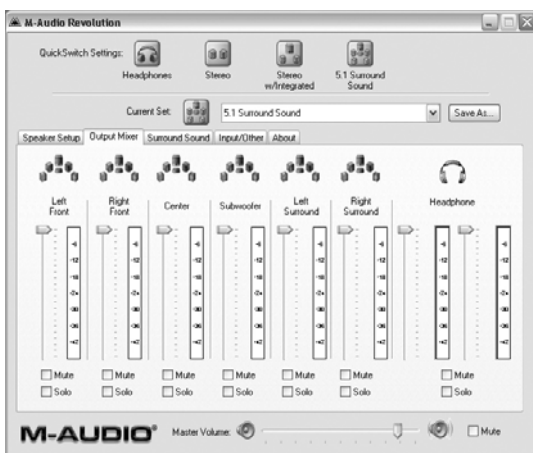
M-Audio Revolution

QuickSwitch Settings:

Headphones

Stereo

Stereo w/Integrated

5.1 Surround Sound

Current Set:

5.1 Surround Sound

Save As...

Speaker Setup

Output Mixer

Surround Sound

Input/Other

About

Left Front

Right Front

Center

Subwoofer

Left Surround

Right Surround

Headphone

-6
-12
-18
-24
-30
-36
-42

Mute

Solo

Mute

Solo

Mute

Solo

Mute

Solo

Mute

Solo

Mute

Solo

Mute

Solo

M-AUDIO

Master Volume:

Mute